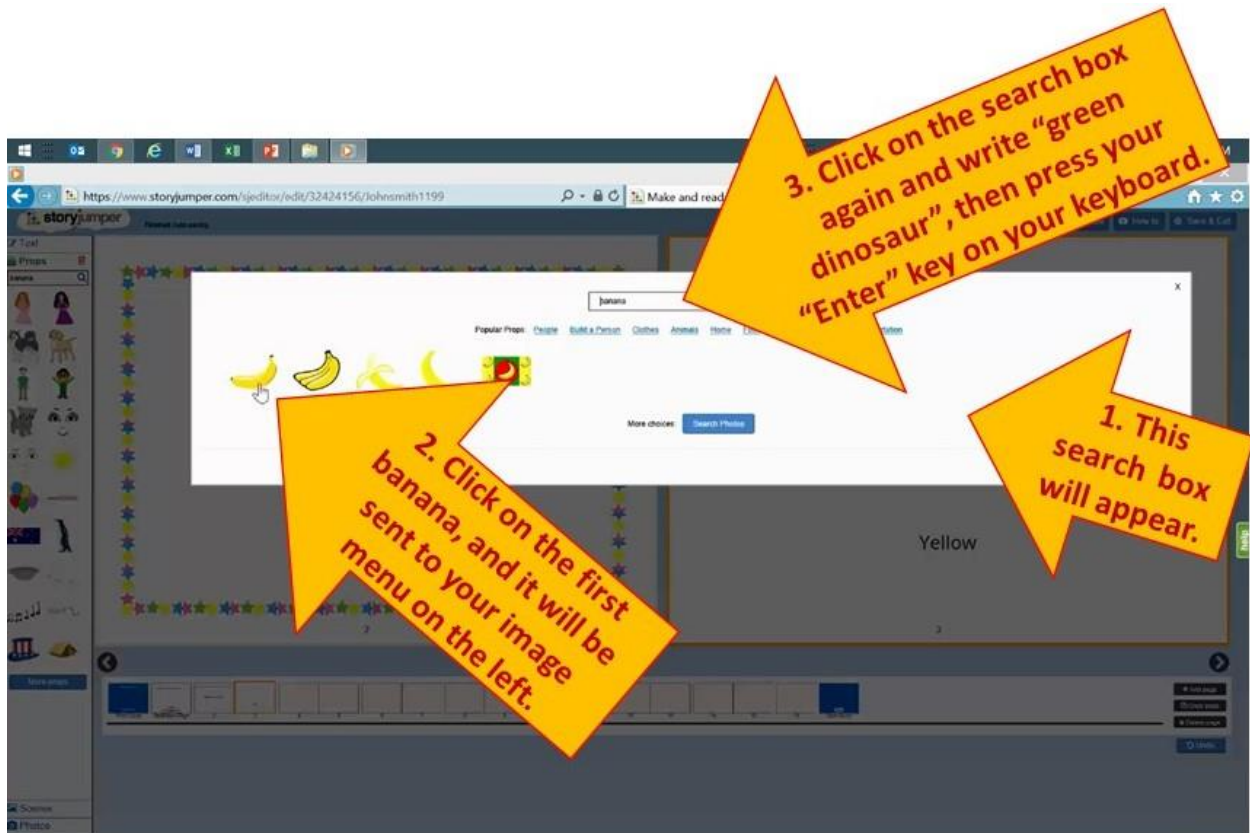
3. Click on the search box again and write "green dinosaur", then press your "Enter" key on your keyboard.

https://www.storyjumper.com/sjeditor/edit/32424156/Johnsmith1199

Make and read

storyjumper

Text

Props

banana

banana

Popular Props: People Build a Person Clothes Animals Home

x

More choices: Search Photos

1. This search box will appear.

2. Click on the first banana, and it will be sent to your image menu on the left.

Yellow

How to

Save & Exit

More props

Help

Scenes

Photos

Undo